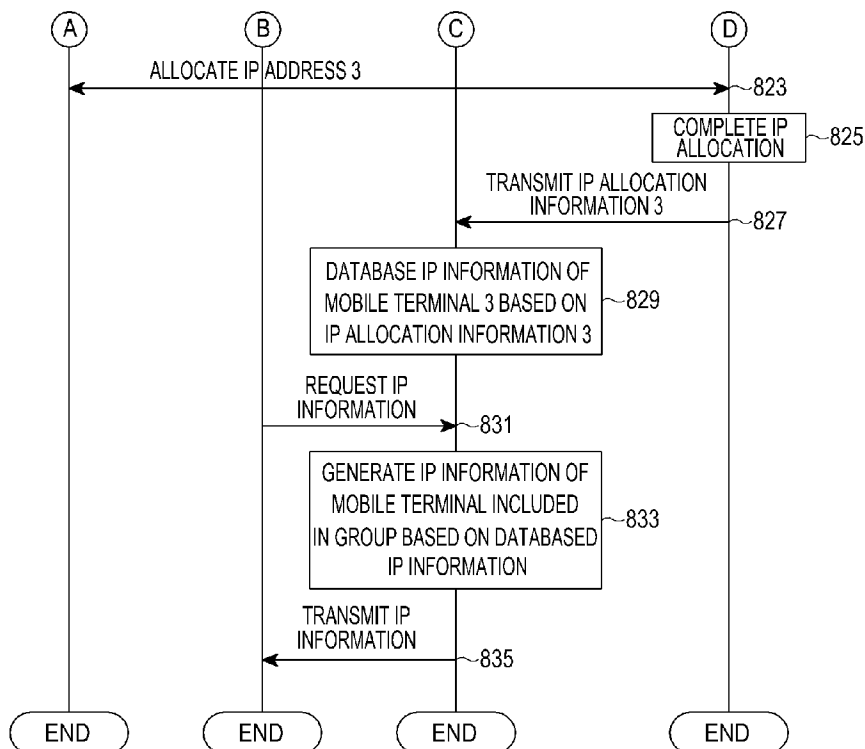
A
B
C
D

ALLOCATE IP ADDRESS 3
823

COMPLETE IP ALLOCATION
825

TRANSMIT IP ALLOCATION INFORMATION 3
827

DATABASE IP INFORMATION OF MOBILE TERMINAL 3 BASED ON IP ALLOCATION INFORMATION 3
829

REQUEST IP INFORMATION
831

GENERATE IP INFORMATION OF MOBILE TERMINAL INCLUDED IN GROUP BASED ON DATABASED IP INFORMATION
833

TRANSMIT IP INFORMATION
835

END
END
END
END